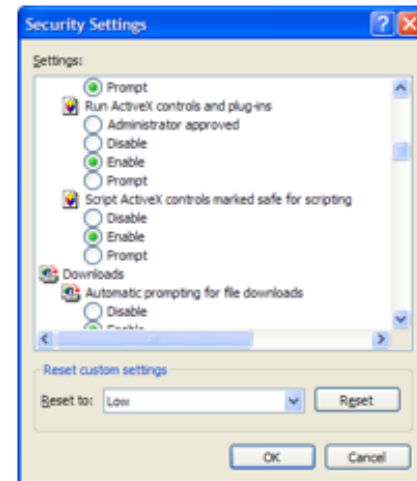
Security Settings

Settings:

Prompt
Run ActiveX controls and plug-ins
Administrator approved
Disable
Enable
Prompt
Script ActiveX controls marked safe for scripting
Disable
Enable
Prompt
Downloads
Automatic prompting for file downloads
Disable
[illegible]

Reset custom settings
Reset to: Low
Reset

OK
Cancel